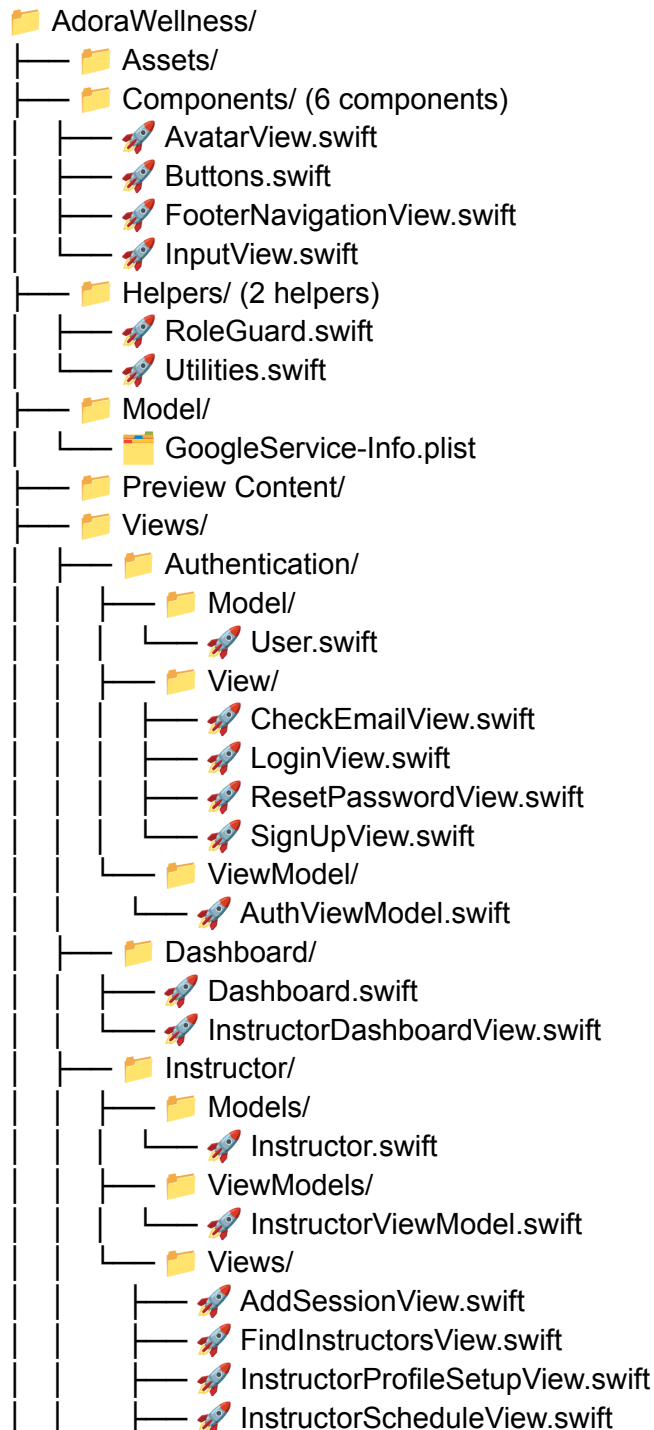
📁 AdoraWellness/
├── 📁 Assets/
├── 📁 Components/ (6 components)
│   ├── 🚀 AvatarView.swift
│   ├── 🚀 Buttons.swift
│   ├── 🚀 FooterNavigationView.swift
│   └── 🚀 InputView.swift
├── 📁 Helpers/ (2 helpers)
│   ├── 🚀 RoleGuard.swift
│   └── 🚀 Utilities.swift
├── 📁 Model/
│   └── 🗂️ GoogleService-Info.plist
├── 📁 Preview Content/
├── 📁 Views/
│   ├── 📁 Authentication/
│   │   ├── 📁 Model/
│   │   │   └── 🚀 User.swift
│   │   ├── 📁 View/
│   │   │   ├── 🚀 CheckEmailView.swift
│   │   │   ├── 🚀 LoginView.swift
│   │   │   ├── 🚀 ResetPasswordView.swift
│   │   │   └── 🚀 SignUpView.swift
│   │   └── 📁 ViewModel/
│   │       └── 🚀 AuthViewModel.swift
│   ├── 📁 Dashboard/
│   │   ├── 🚀 Dashboard.swift
│   │   └── 🚀 InstructorDashboardView.swift
│   ├── 📁 Instructor/
│   │   ├── 📁 Models/
│   │   │   └── 🚀 Instructor.swift
│   │   ├── 📁 ViewModels/
│   │   │   └── 🚀 InstructorViewModel.swift
│   │   └── 📁 Views/
│   │       ├── 🚀 AddSessionView.swift
│   │       ├── 🚀 FindInstructorsView.swift
│   │       ├── 🚀 InstructorProfileSetupView.swift
│   │       ├── 🚀 InstructorScheduleView.swift